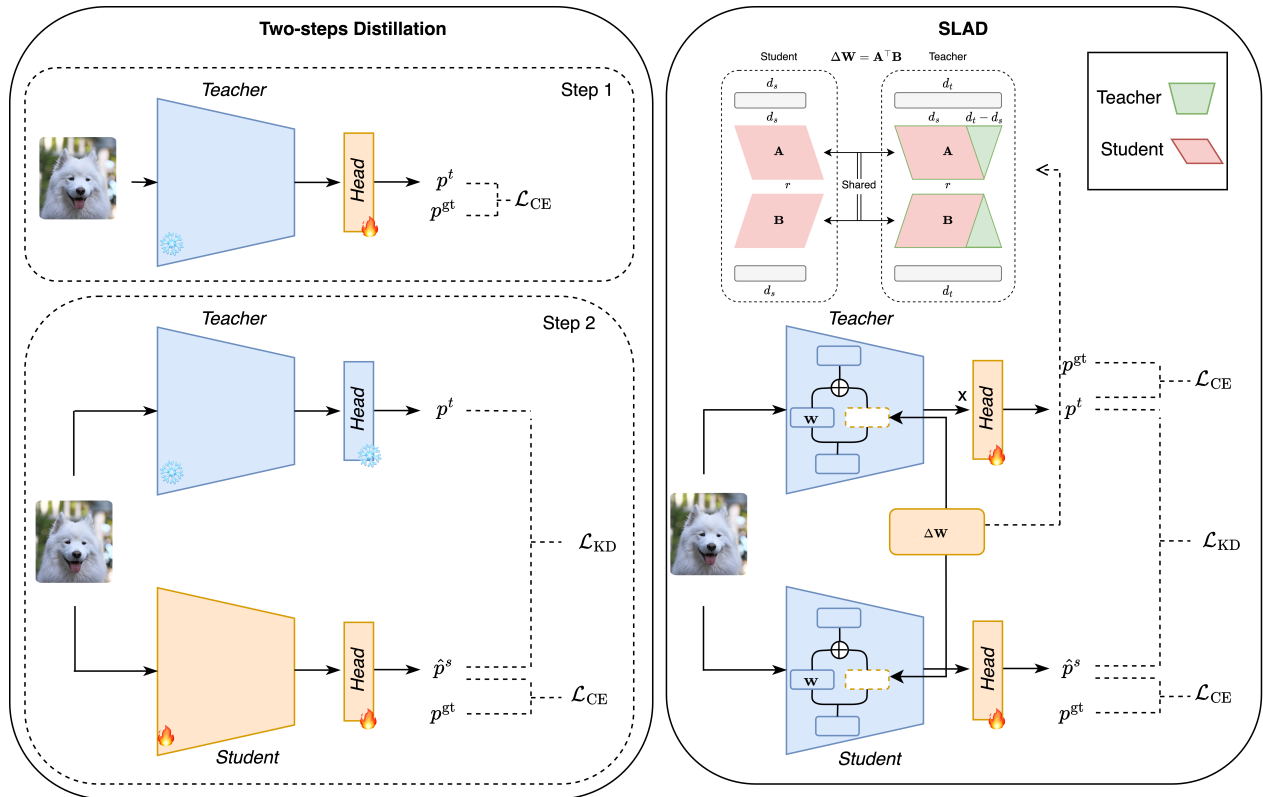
Two-steps Distillation

Teacher

Step 1

Head

$p^t$

$p^{\mathrm{gt}}$

$\mathcal{L}_{\mathrm{CE}}$

Teacher

Step 2

Head

$p^t$

$\mathcal{L}_{\mathrm{KD}}$

Head

$\hat{p}^s$

$p^{\mathrm{gt}}$

$\mathcal{L}_{\mathrm{CE}}$

Student

SLAD

Student

$\Delta\mathbf{W} = \mathbf{A}^\top\mathbf{B}$

Teacher

$d_s$

$d_s$

$\mathbf{A}$

$r$

$\mathbf{B}$

$d_s$

Shared

$d_t$

$d_s$

$d_t - d_s$

$\mathbf{A}$

$r$

$\mathbf{B}$

$d_t$

Teacher

Student

Teacher

$\mathbf{W}$

x

Head

$p^{\mathrm{gt}}$

$p^t$

$\mathcal{L}_{\mathrm{CE}}$

$\Delta\mathbf{W}$

$\mathcal{L}_{\mathrm{KD}}$

$\mathbf{W}$

Head

$\hat{p}^s$

$p^{\mathrm{gt}}$

$\mathcal{L}_{\mathrm{CE}}$

Student